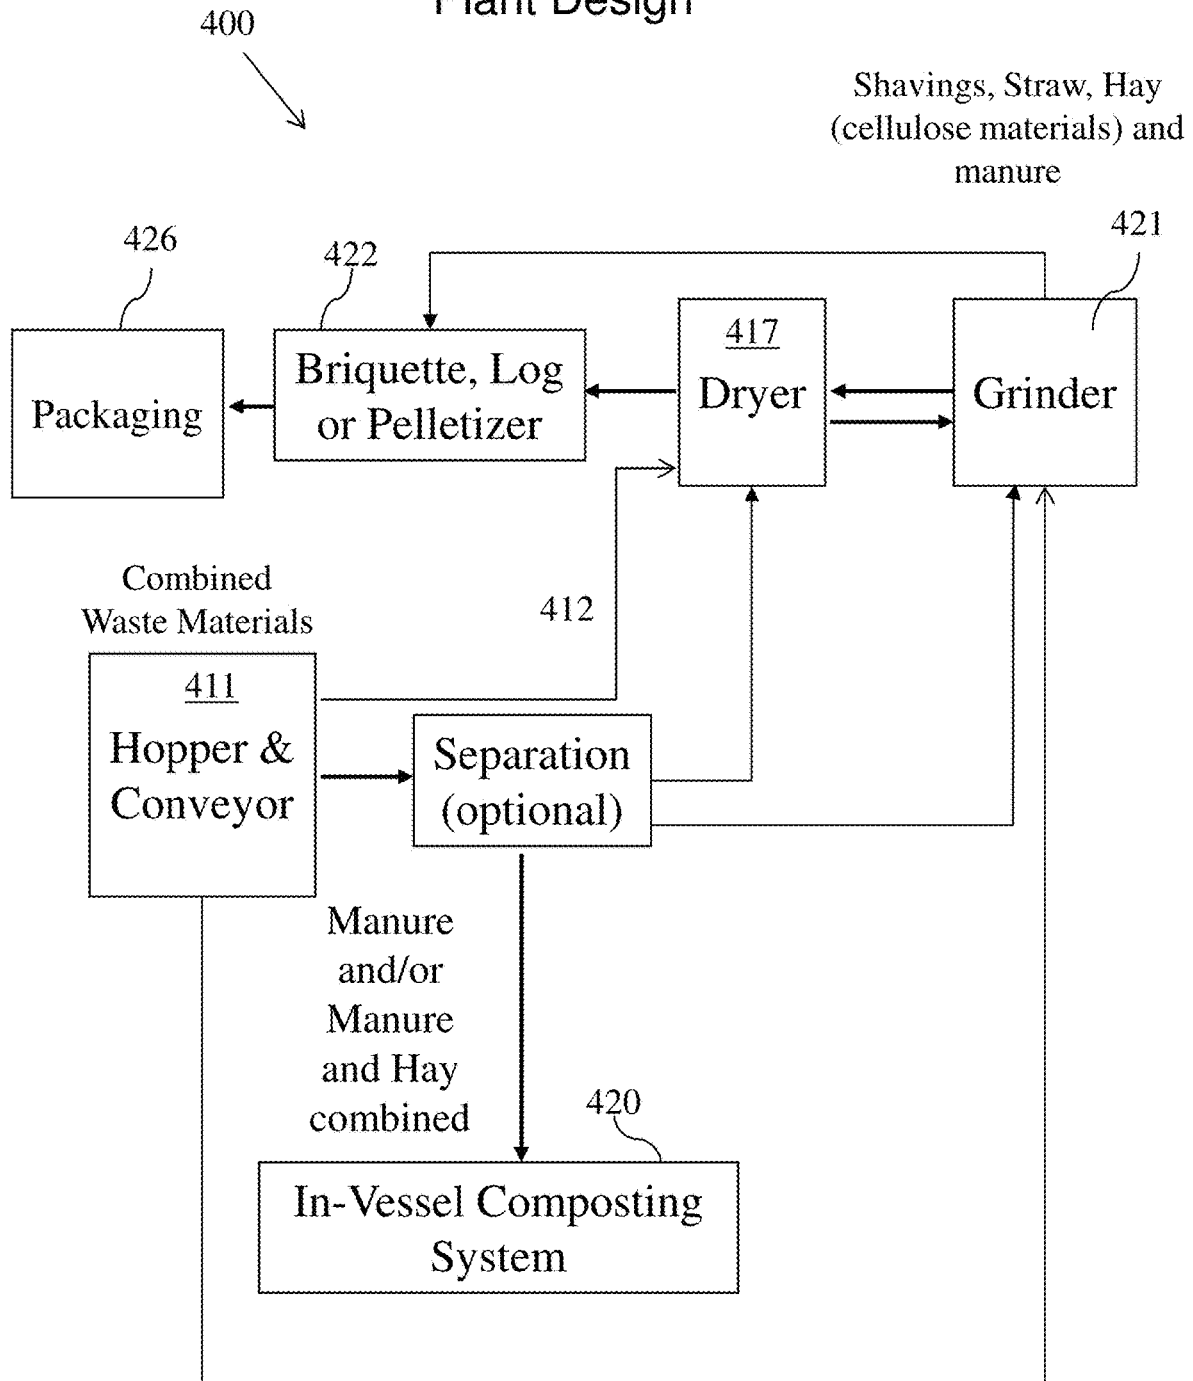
Plant Design

400

Shavings, Straw, Hay (cellulose materials) and manure

421

426

422

Packaging

Briquette, Log or Pelletizer

417
Dryer

Grinder

Combined Waste Materials

412

411
Hopper & Conveyor

Separation (optional)

Manure and/or Manure and Hay combined

420

In-Vessel Composting System